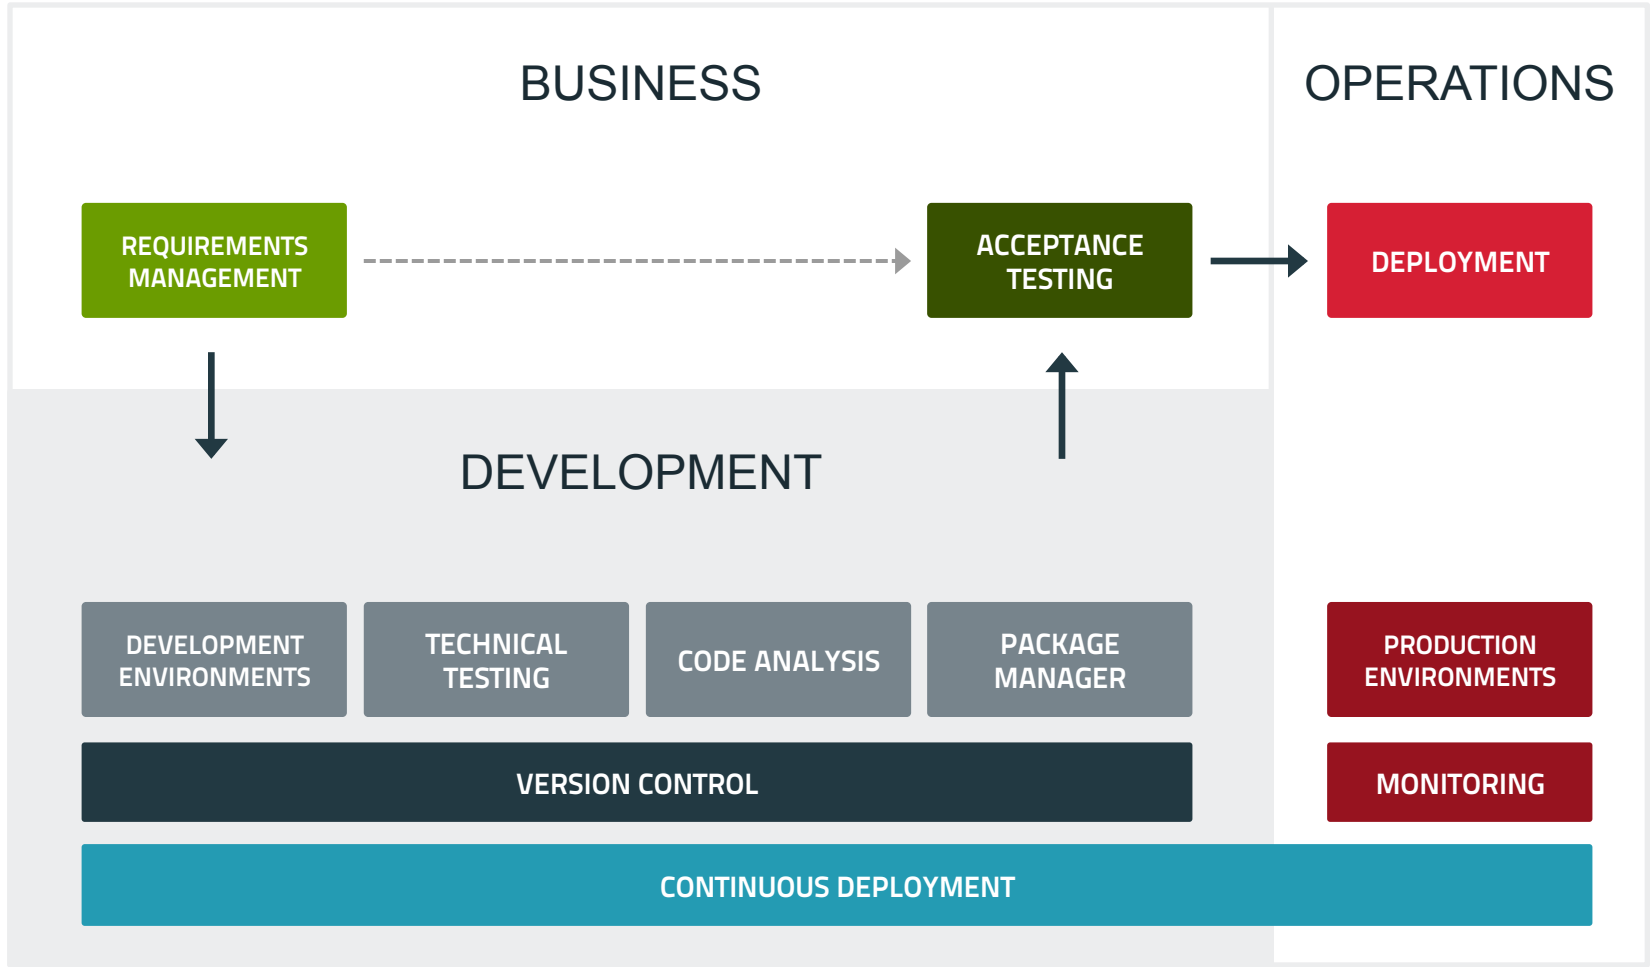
BUSINESS

OPERATIONS

REQUIREMENTS MANAGEMENT

ACCEPTANCE TESTING

DEPLOYMENT

DEVELOPMENT

DEVELOPMENT ENVIRONMENTS

TECHNICAL TESTING

CODE ANALYSIS

PACKAGE MANAGER

PRODUCTION ENVIRONMENTS

VERSION CONTROL

MONITORING

CONTINUOUS DEPLOYMENT